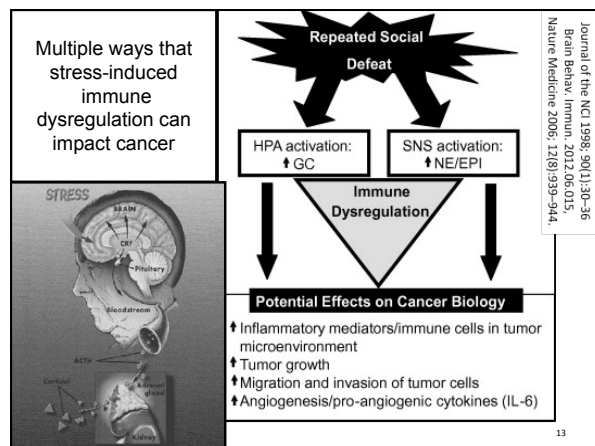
Multiple ways that stress-induced immune dysregulation can impact cancer

STRESS

BRAIN

CRF

Pituitary

Bloodstream

ACTH

Cortisol

Adrenal gland

Kidney

Repeated Social Defeat

HPA activation: ↑GC

SNS activation: ↑NE/EPI

Immune Dysregulation

Potential Effects on Cancer Biology

↑Inflammatory mediators/immune cells in tumor microenvironment
↑Tumor growth
↑Migration and invasion of tumor cells
↑Angiogenesis/pro-angiogenic cytokines (IL-6)

Journal of the NCI 1998; 90(1):30–36
Brain Behav. Immun. 2012.06.015,
Nature Medicine 2006; 12(8):939–944.

13